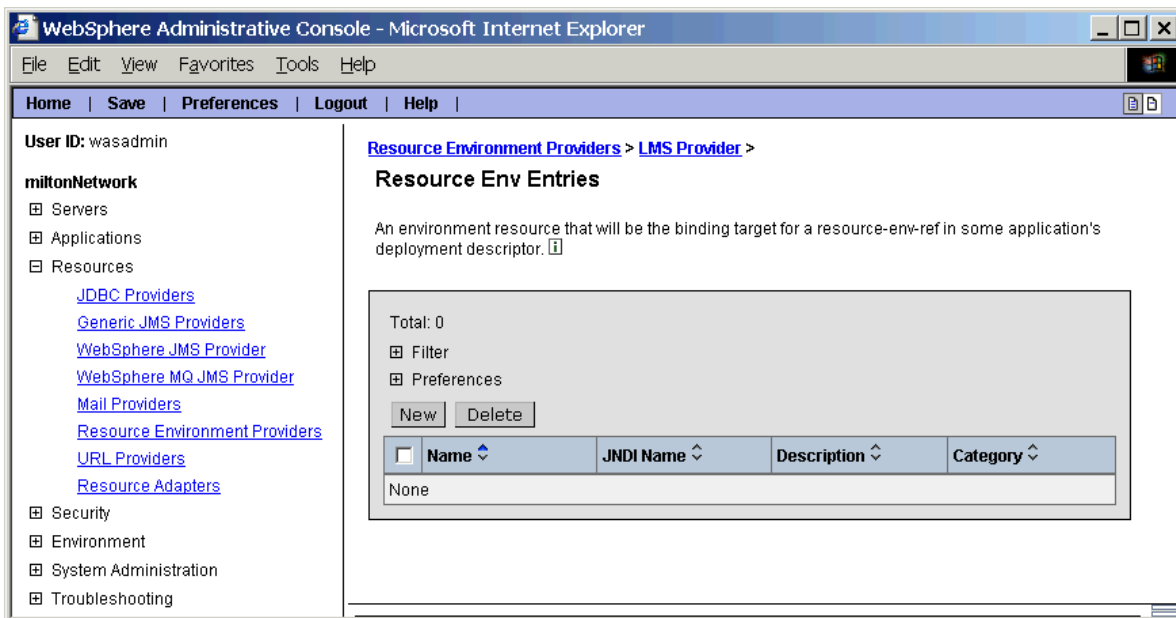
WebSphere Administrative Console - Microsoft Internet Explorer

File Edit View Favorites Tools Help

Home | Save | Preferences | Logout | Help |

User ID: wasadmin

miltonNetwork

⊞ Servers
⊞ Applications
⊟ Resources
JDBC Providers
Generic JMS Providers
WebSphere JMS Provider
WebSphere MQ JMS Provider
Mail Providers
Resource Environment Providers
URL Providers
Resource Adapters
⊞ Security
⊞ Environment
⊞ System Administration
⊞ Troubleshooting

Resource Environment Providers > LMS Provider >

Resource Env Entries

An environment resource that will be the binding target for a resource-env-ref in some application's deployment descriptor.

Total: 0
⊞ Filter
⊞ Preferences

New Delete

| | Name | JNDI Name | Description | Category |
|---|---|---|---|---|
| None | | | | |